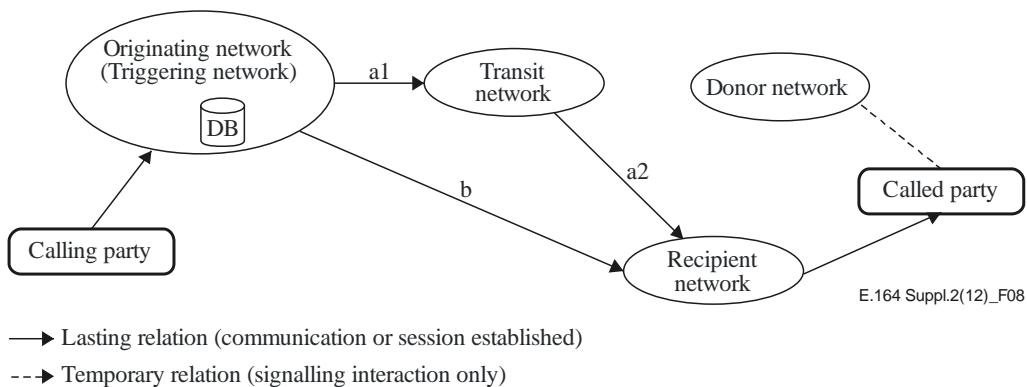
Originating network (Triggering network)

DB

a1

Transit network

Donor network

b

a2

Called party

Calling party

Recipient network

E.164 Suppl.2(12)_F08

Lasting relation (communication or session established)

Temporary relation (signalling interaction only)